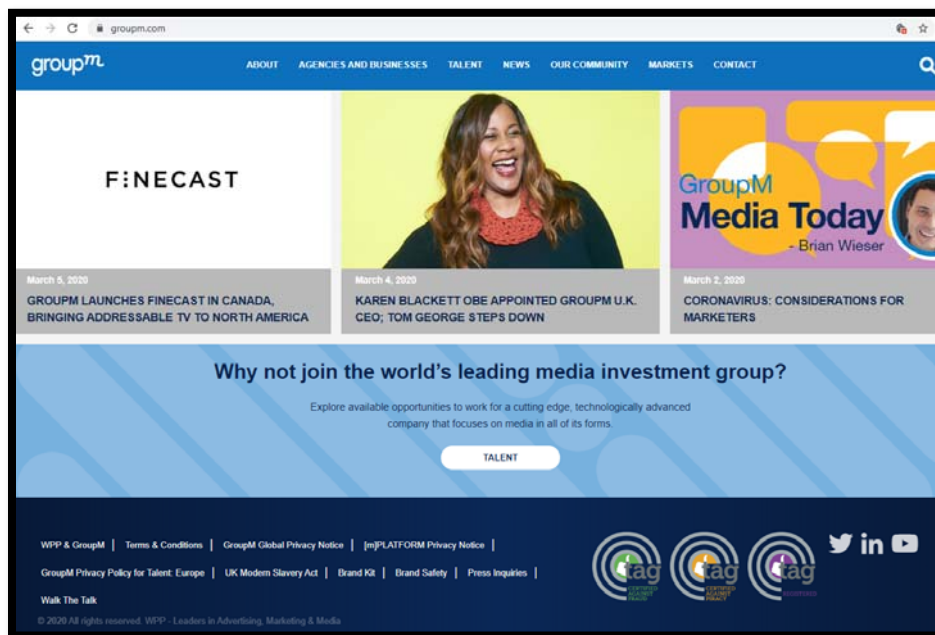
groupm.com

groupm

ABOUT AGENCIES AND BUSINESSES TALENT NEWS OUR COMMUNITY MARKETS CONTACT

FINECAST

GroupM
Media Today
- Brian Wieser

March 5, 2020
GROUPM LAUNCHES FINECAST IN CANADA, BRINGING ADDRESSABLE TV TO NORTH AMERICA

March 4, 2020
KAREN BLACKETT OBE APPOINTED GROUPM U.K. CEO; TOM GEORGE STEPS DOWN

March 2, 2020
CORONAVIRUS: CONSIDERATIONS FOR MARKETERS

Why not join the world's leading media investment group?

Explore available opportunities to work for a cutting edge, technologically advanced company that focuses on media in all of its forms.

TALENT

WPP & GroupM | Terms & Conditions | GroupM Global Privacy Notice | [m]PLATFORM Privacy Notice |

GroupM Privacy Policy for Talent: Europe | UK Modern Slavery Act | Brand Kit | Brand Safety | Press Inquiries |

Walk The Talk

tag tag tag

© 2020 All rights reserved. WPP - Leaders in Advertising, Marketing & Media